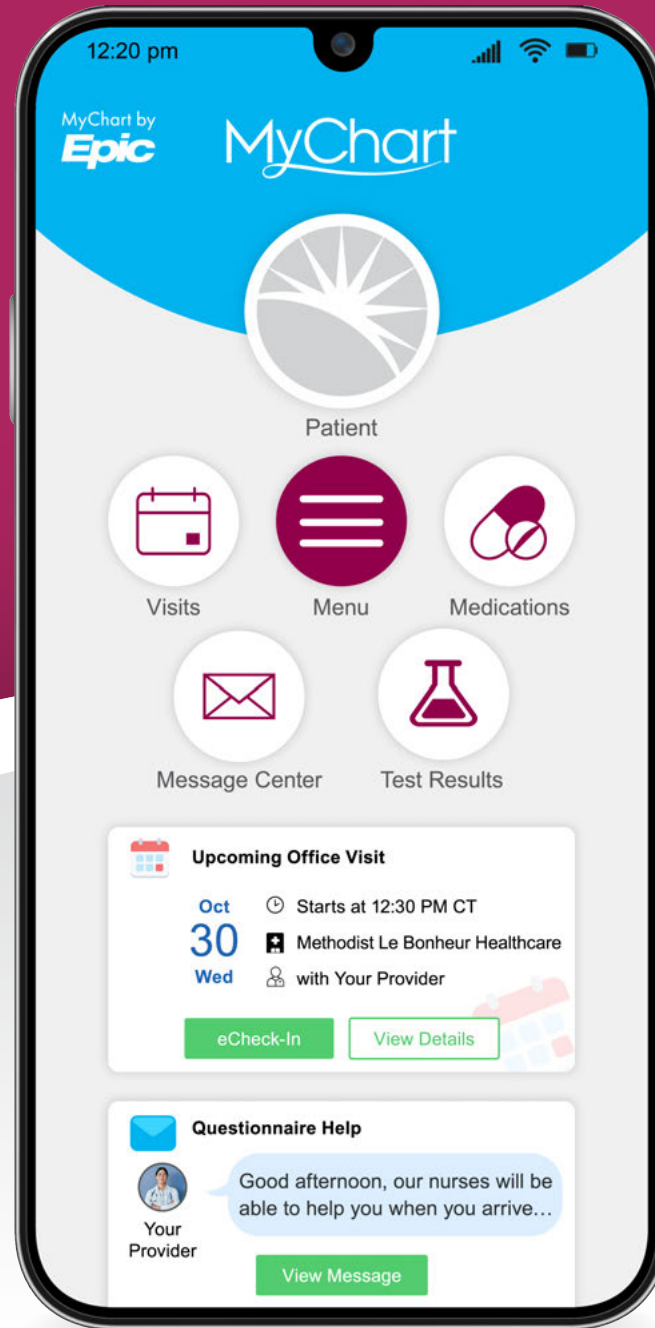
12:20 pm

MyChart by Epic

MyChart

Patient

Visits

Menu

Medications

Message Center

Test Results

Upcoming Office Visit

Oct
30
Wed

Starts at 12:30 PM CT

Methodist Le Bonheur Healthcare

with Your Provider

eCheck-In

View Details

Questionnaire Help

Your Provider

Good afternoon, our nurses will be able to help you when you arrive...

View Message